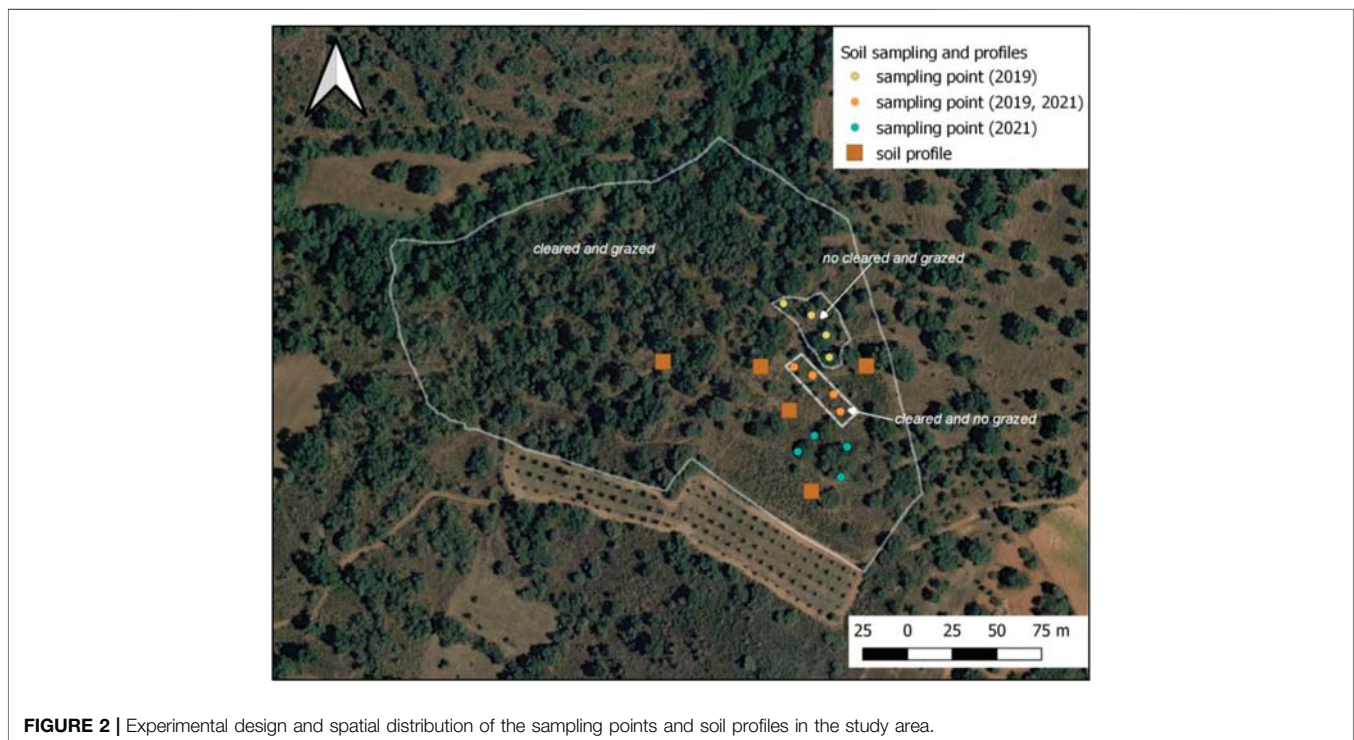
Soil sampling and profiles
sampling point (2019)
sampling point (2019, 2021)
sampling point (2021)
soil profile

cleared and grazed

no cleared and grazed

cleared and no grazed

25 0 25 50 75 m

**FIGURE 2 |** Experimental design and spatial distribution of the sampling points and soil profiles in the study area.